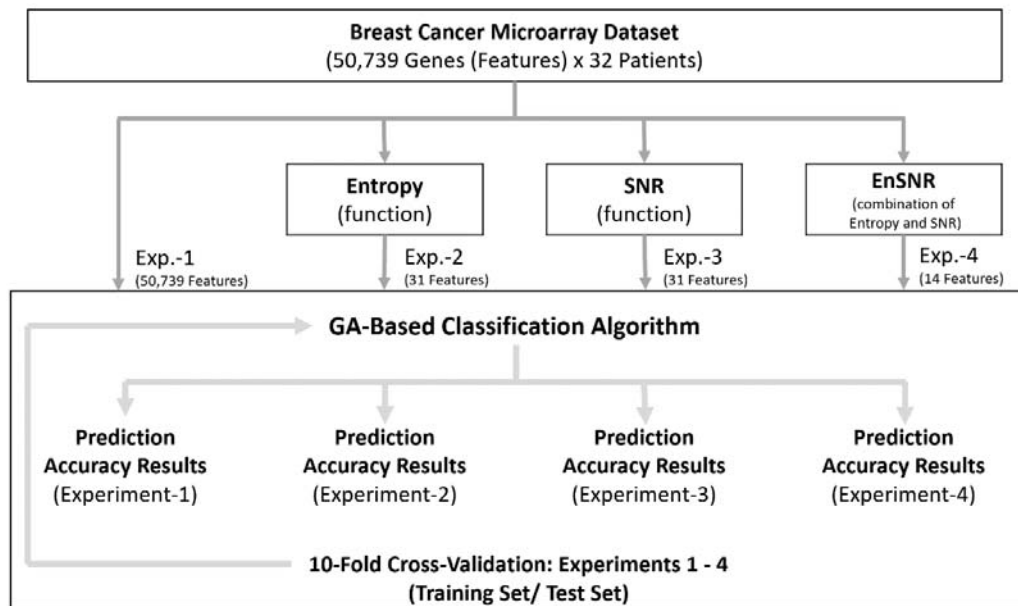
Breast Cancer Microarray Dataset
(50,739 Genes (Features) x 32 Patients)

Entropy
(function)

SNR
(function)

EnSNR
(combination of Entropy and SNR)

Exp.-1
(50,739 Features)

Exp.-2
(31 Features)

Exp.-3
(31 Features)

Exp.-4
(14 Features)

GA-Based Classification Algorithm

Prediction Accuracy Results
(Experiment-1)

Prediction Accuracy Results
(Experiment-2)

Prediction Accuracy Results
(Experiment-3)

Prediction Accuracy Results
(Experiment-4)

10-Fold Cross-Validation: Experiments 1 - 4
(Training Set/ Test Set)